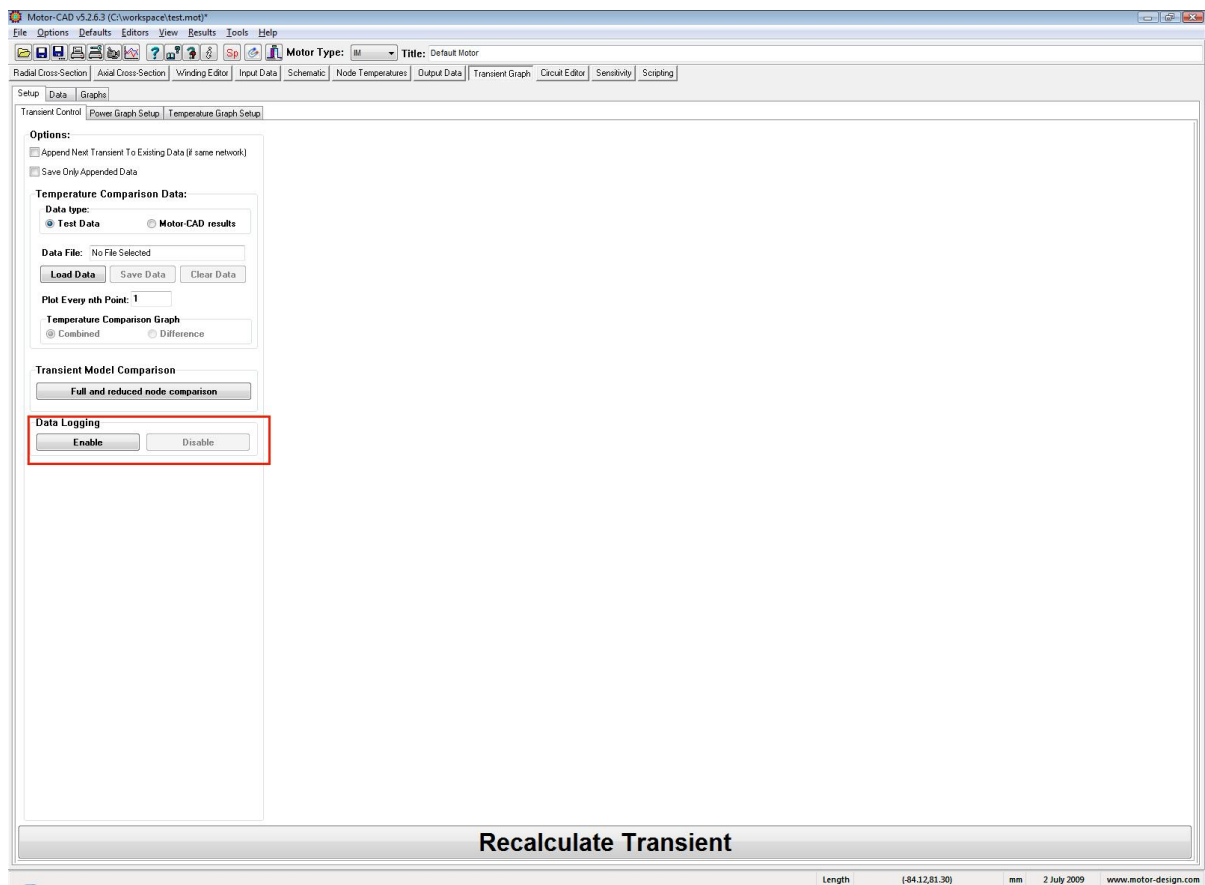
Motor-CAD v5.2.6.3 (C:\workspace\test.mot)*

File Options Defaults Editors View Results Tools Help

Sp Motor Type: IM Title: Default Motor

Radial Cross-Section | Axial Cross-Section | Winding Editor | Input Data | Schematic | Node Temperatures | Output Data | Transient Graph | Circuit Editor | Sensitivity | Scripting

Setup | Data | Graphs

Transient Control | Power Graph Setup | Temperature Graph Setup

Options:

Append Next Transient To Existing Data (if same network)

Save Only Appended Data

Temperature Comparison Data:

Data type:

Test Data

Motor-CAD results

Data File: No File Selected

Load Data | Save Data | Clear Data

Plot Every nth Point: 1

Temperature Comparison Graph

Combined

Difference

Transient Model Comparison

Full and reduced node comparison

Data Logging

Enable | Disable

Recalculate Transient

Length (-84.12,81.30) mm 2 July 2009 www.motor-design.com